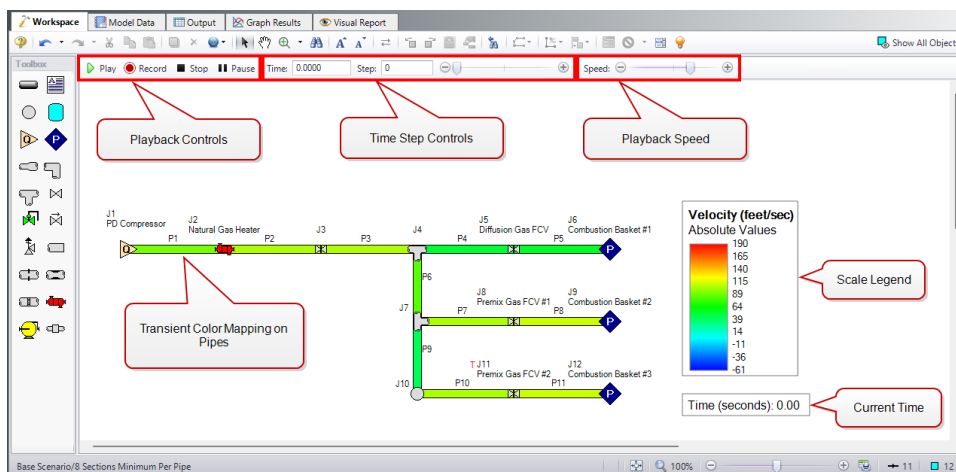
Workspace | Model Data | Output | Graph Results | Visual Report

Show All Object

Toolbox

Play | Record | Stop | Pause | Time: 0.0000 | Step: 0 | Speed:

Playback Controls

Time Step Controls

Playback Speed

J1
PD Compressor

J2
Natural Gas Heater

J3

J4

J5
Diffusion Gas FCV

J6
Combustion Basket #1

P1

P2

P3

P4

P5

P6

J7

P7

J8
Premix Gas FCV #1

J9
Combustion Basket #2

P8

P9

J10

P10

T J11
Premix Gas FCV #2

J12
Combustion Basket #3

P11

Transient Color Mapping on Pipes

Velocity (feet/sec)
Absolute Values
190
165
140
115
89
64
39
14
-11
-36
-61

Scale Legend

Time (seconds): 0.00

Current Time

Base Scenario/8 Sections Minimum Per Pipe

100%

11

12